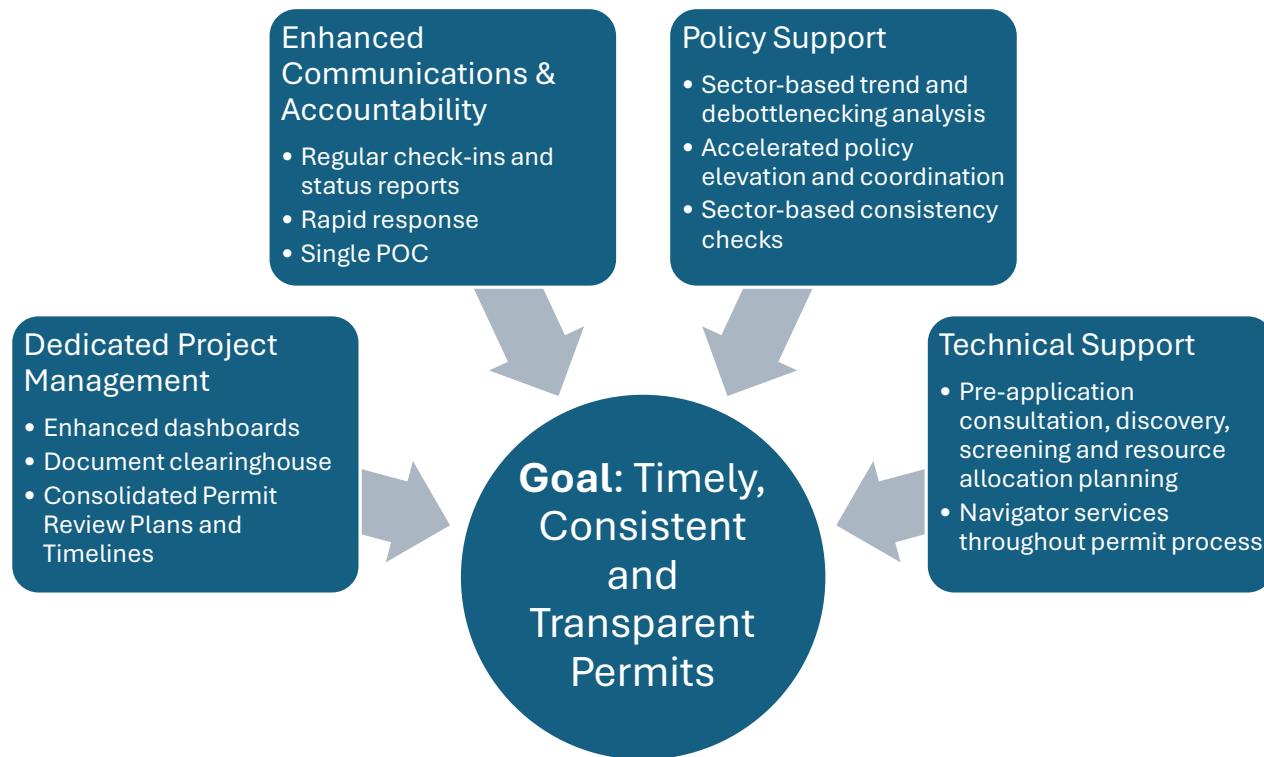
Enhanced Communications & Accountability

- Regular check-ins and status reports
- Rapid response
- Single POC

Policy Support

- Sector-based trend and debottlenecking analysis
- Accelerated policy elevation and coordination
- Sector-based consistency checks

Dedicated Project Management

- Enhanced dashboards
- Document clearinghouse
- Consolidated Permit Review Plans and Timelines

Goal: Timely, Consistent and Transparent Permits

Technical Support

- Pre-application consultation, discovery, screening and resource allocation planning
- Navigator services throughout permit process